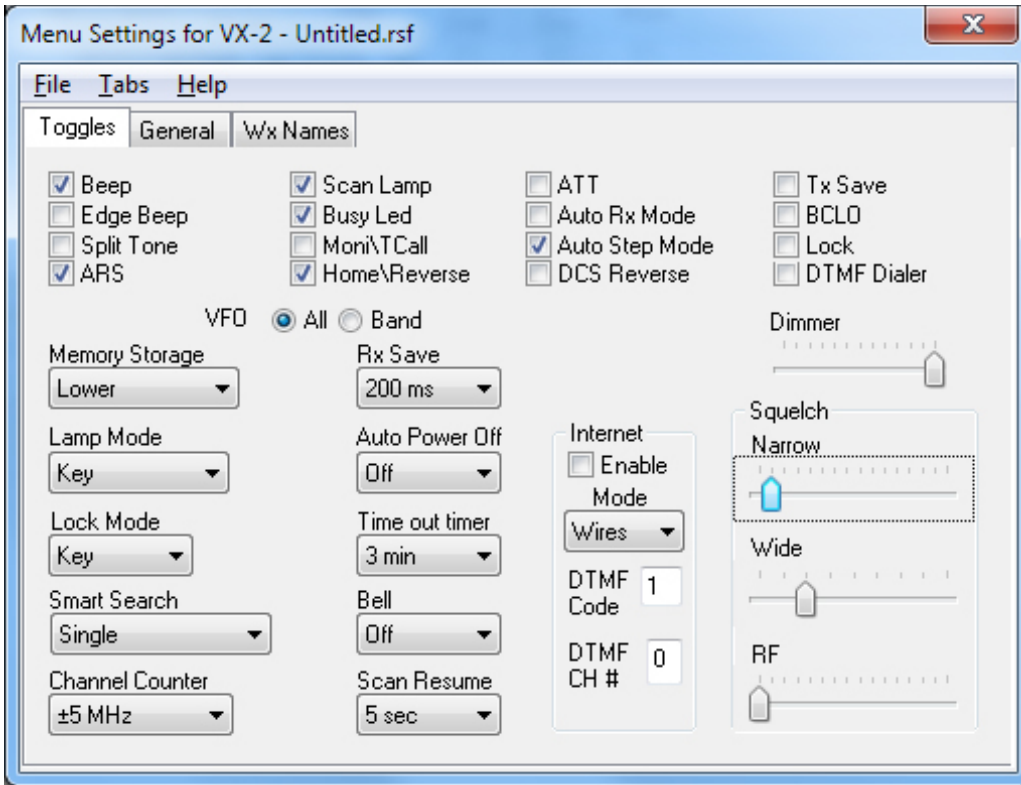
Menu Settings for VX-2 - Untitled.rsf

X

File Tabs Help

Toggles General Wx Names

Beep
Edge Beep
Split Tone
ARS

Scan Lamp
Busy Led
Moni\TCall
Home\Reverse

ATT
Auto Rx Mode
Auto Step Mode
DCS Reverse

Tx Save
BCLO
Lock
DTMF Dialer

VFO All Band

Dimmer

Memory Storage
Lower

Rx Save
200 ms

Lamp Mode
Key

Auto Power Off
Off

Lock Mode
Key

Time out timer
3 min

Smart Search
Single

Bell
Off

Channel Counter
±5 MHz

Scan Resume
5 sec

Internet
Enable
Mode
Wires
DTMF Code 1
DTMF CH # 0

Squelch
Narrow
Wide
RF